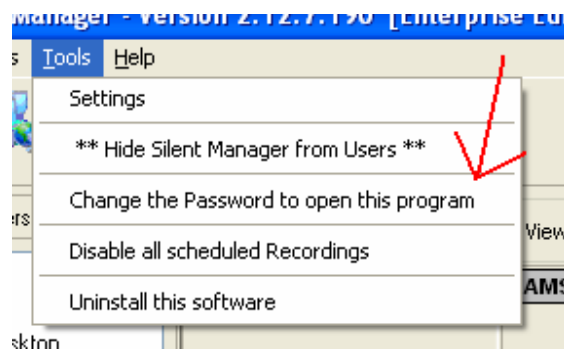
Manager - Version 2.12.7.190 [Enterprise Ed

s Tools Help

Settings

** Hide Silent Manager from Users **

Change the Password to open this program

Disable all scheduled Recordings

Uninstall this software

ers

View

AMS

sktop